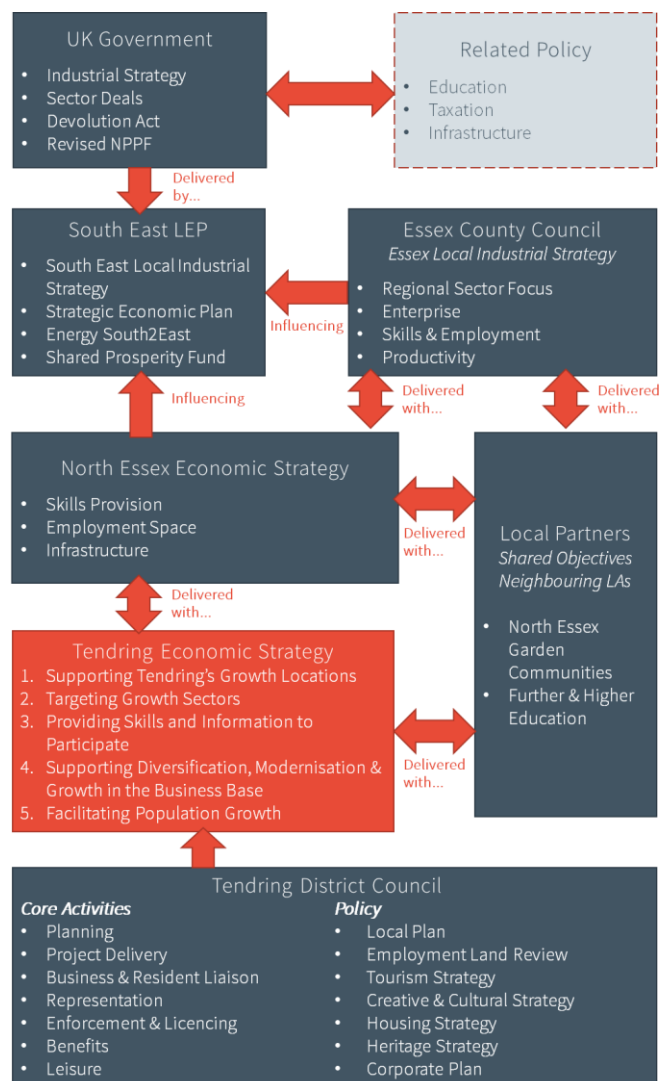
UK Government
- Industrial Strategy
- Sector Deals
- Devolution Act
- Revised NPPF

Related Policy
- Education
- Taxation
- Infrastructure

Delivered by...

South East LEP
- South East Local Industrial Strategy
- Strategic Economic Plan
- Energy South2East
- Shared Prosperity Fund

Influencing

Essex County Council
*Essex Local Industrial Strategy*
- Regional Sector Focus
- Enterprise
- Skills & Employment
- Productivity

Influencing

Delivered with...

Delivered with...

North Essex Economic Strategy
- Skills Provision
- Employment Space
- Infrastructure

Delivered with...

Local Partners
*Shared Objectives*
*Neighbouring LAs*
- North Essex Garden Communities
- Further & Higher Education

Delivered with...

Tendring Economic Strategy
1. Supporting Tendring's Growth Locations
2. Targeting Growth Sectors
3. Providing Skills and Information to Participate
4. Supporting Diversification, Modernisation & Growth in the Business Base
5. Facilitating Population Growth

Delivered with...

Tendring District Council
***Core Activities***
- Planning
- Project Delivery
- Business & Resident Liaison
- Representation
- Enforcement & Licencing
- Benefits
- Leisure

***Policy***
- Local Plan
- Employment Land Review
- Tourism Strategy
- Creative & Cultural Strategy
- Housing Strategy
- Heritage Strategy
- Corporate Plan